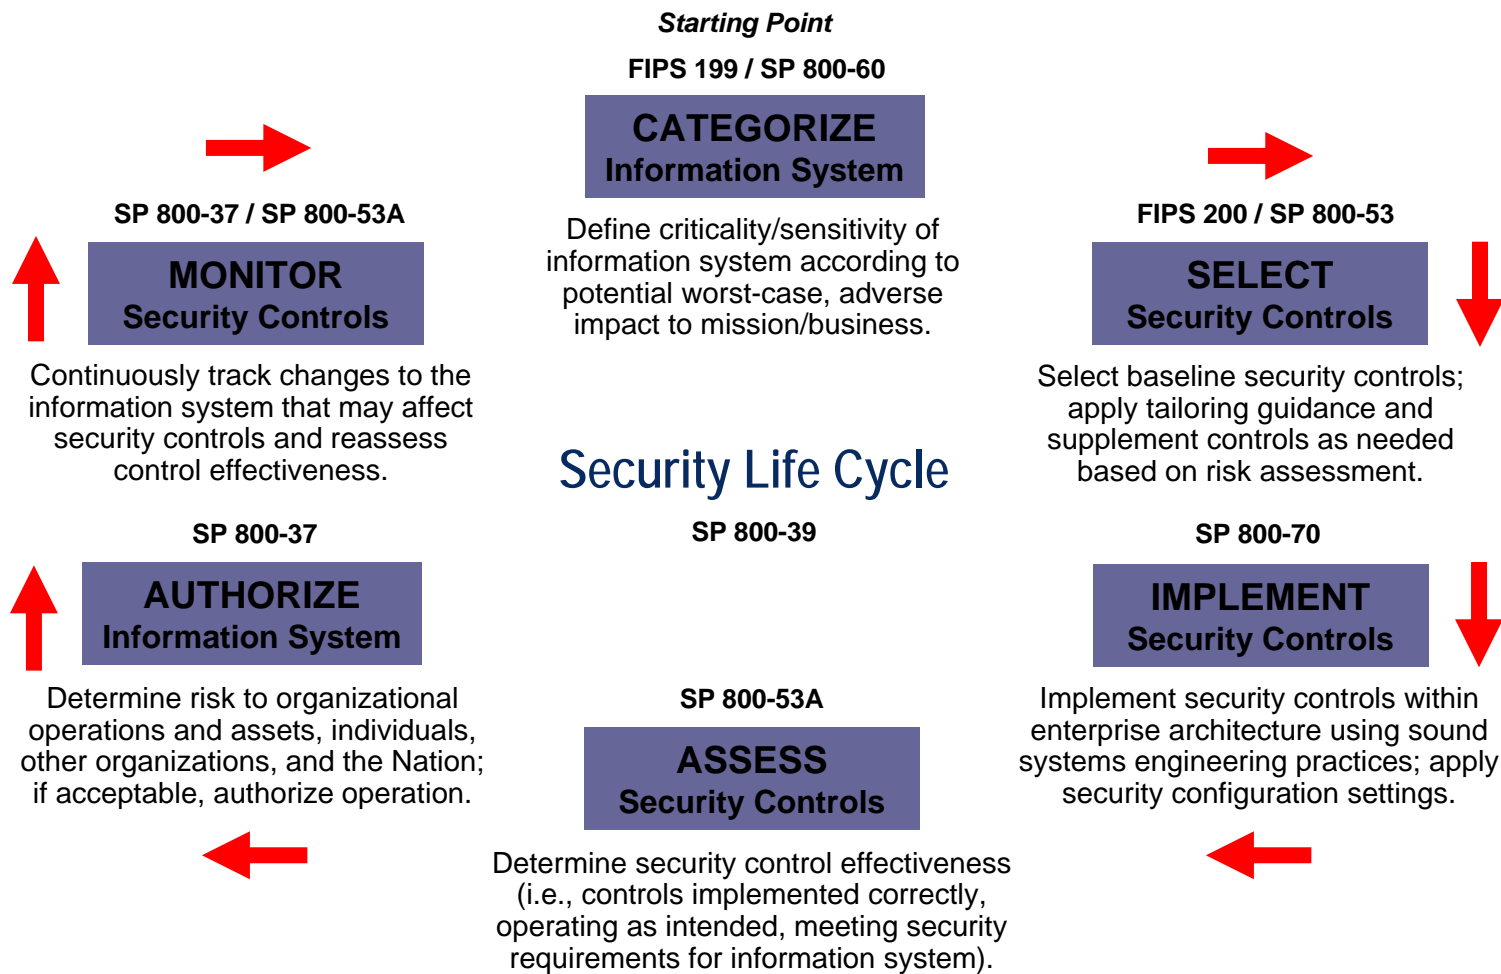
Starting Point

FIPS 199 / SP 800-60

CATEGORIZE
Information System

Define criticality/sensitivity of information system according to potential worst-case, adverse impact to mission/business.

SP 800-37 / SP 800-53A

MONITOR
Security Controls

Continuously track changes to the information system that may affect security controls and reassess control effectiveness.

FIPS 200 / SP 800-53

SELECT
Security Controls

Select baseline security controls; apply tailoring guidance and supplement controls as needed based on risk assessment.

Security Life Cycle

SP 800-39

SP 800-37

AUTHORIZE
Information System

Determine risk to organizational operations and assets, individuals, other organizations, and the Nation; if acceptable, authorize operation.

SP 800-70

IMPLEMENT
Security Controls

Implement security controls within enterprise architecture using sound systems engineering practices; apply security configuration settings.

SP 800-53A

ASSESS
Security Controls

Determine security control effectiveness (i.e., controls implemented correctly, operating as intended, meeting security requirements for information system).